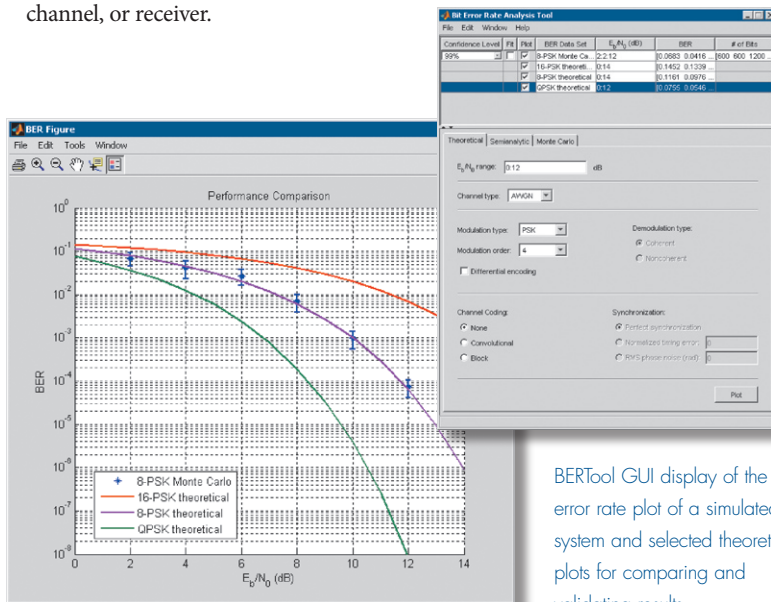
channel, or receiver.

Bit Error Rate Analysis Tool
File Edit Window Help

| Confidence Level | Fit | Plot | BER Data Set | $E_b/N_0$ (dB) | BER | # of Bits |
|---|---|---|---|---|---|---|
| 99% | | ☑ | 8-PSK Monte Ca... | 2:2:12 | [0.0683 0.0416 ... | [600 600 1200 ... |
| | | ☑ | 16-PSK theoreti... | 0:14 | [0.1452 0.1339 ... | |
| | | ☑ | 8-PSK theoretical | 0:14 | [0.1161 0.0976 ... | |
| | | ☑ | QPSK theoretical | 0:12 | [0.0755 0.0546 ... | |

Theoretical | Semianalytic | Monte Carlo

$E_b/N_0$ range: 0:12 dB

Channel type: AWGN

Modulation type: PSK
Modulation order: 4
Differential encoding

Demodulation type:
Coherent
Noncoherent

Channel Coding:
None
Convolutional
Block

Synchronization:
Perfect synchronization
Normalized timing error: 0
RMS phase noise (rad): 0

Plot

BER Figure
File Edit Tools Window

Performance Comparison

$10^0$ $10^{-1}$ $10^{-2}$ $10^{-3}$ $10^{-4}$ $10^{-5}$ $10^{-6}$ $10^{-7}$ $10^{-8}$

BER

0 2 4 6 8 10 12 14

$E_b/N_0$ (dB)

8-PSK Monte Carlo
16-PSK theoretical
8-PSK theoretical
QPSK theoretical

BERTool GUI display of the error rate plot of a simulated system and selected theoret plots for comparing and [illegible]